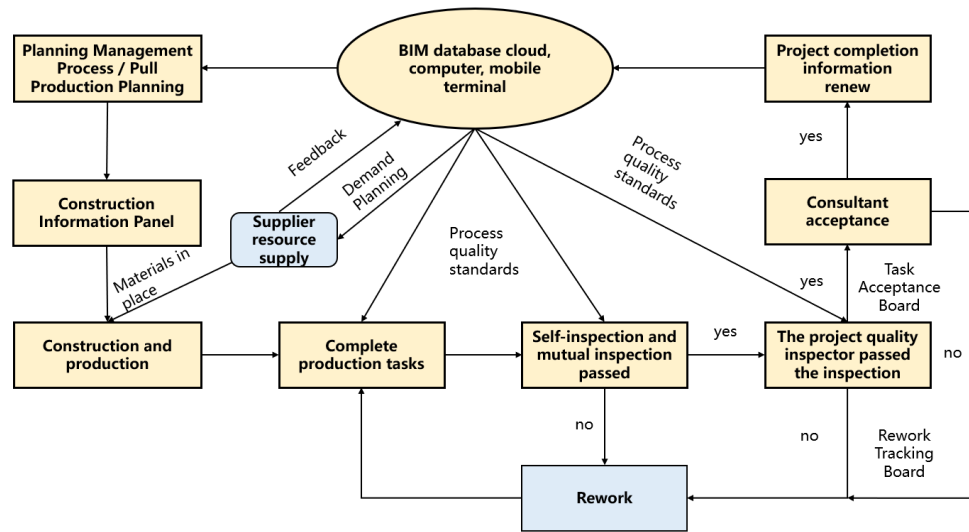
Planning Management Process / Pull Production Planning

BIM database cloud, computer, mobile terminal

Project completion information renew

Feedback

Demand Planning

Process quality standards

yes

Construction Information Panel

Supplier resource supply

Consultant acceptance

Materials in place

Process quality standards

Task Acceptance Board

yes

Construction and production

Complete production tasks

Self-inspection and mutual inspection passed

yes

The project quality inspector passed the inspection

no

no

no

Rework Tracking Board

Rework